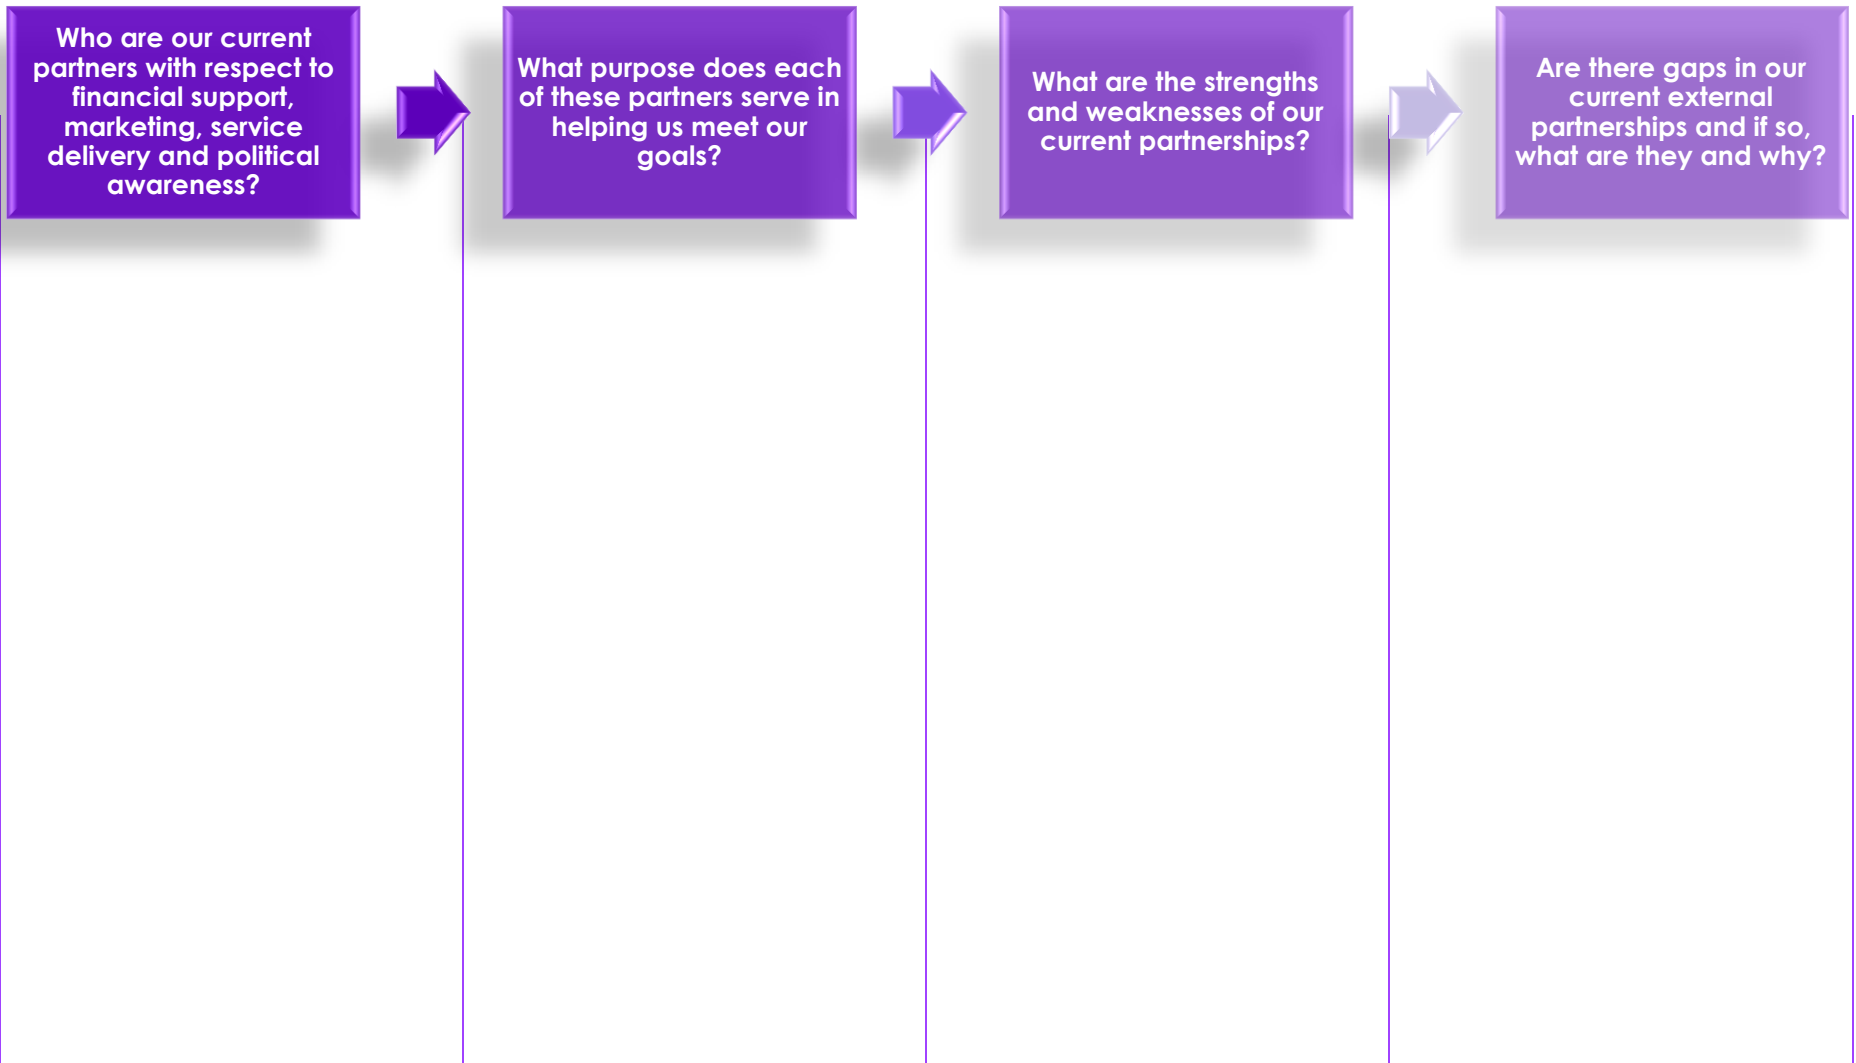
Who are our current partners with respect to financial support, marketing, service delivery and political awareness?

What purpose does each of these partners serve in helping us meet our goals?

What are the strengths and weaknesses of our current partnerships?

Are there gaps in our current external partnerships and if so, what are they and why?